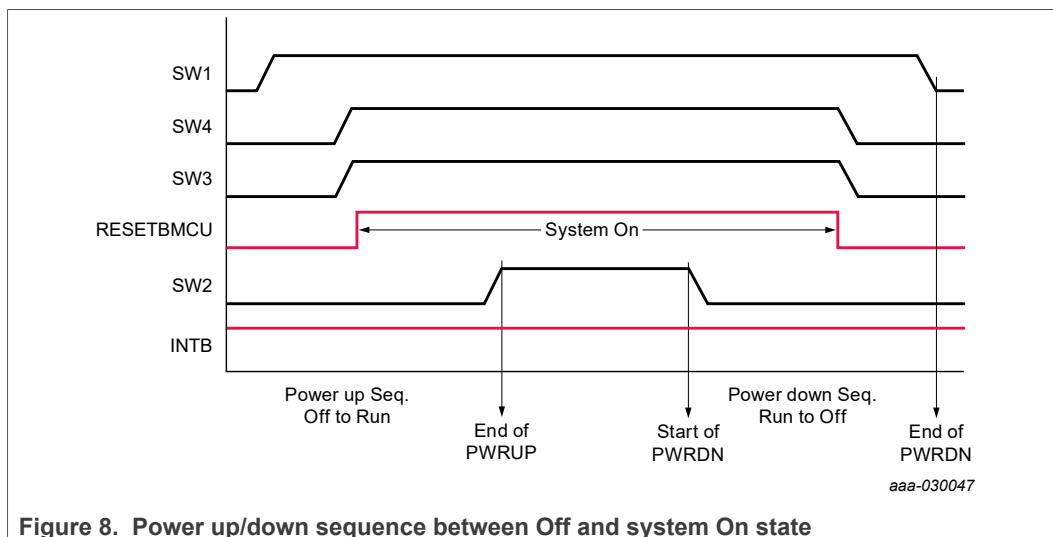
SW1

SW4

SW3

RESETBMCU

System On

SW2

INTB

Power up Seq.
Off to Run

End of
PWRUP

Start of
PWRDN

Power down Seq.
Run to Off

End of
PWRDN

aaa-030047

Figure 8. Power up/down sequence between Off and system On state